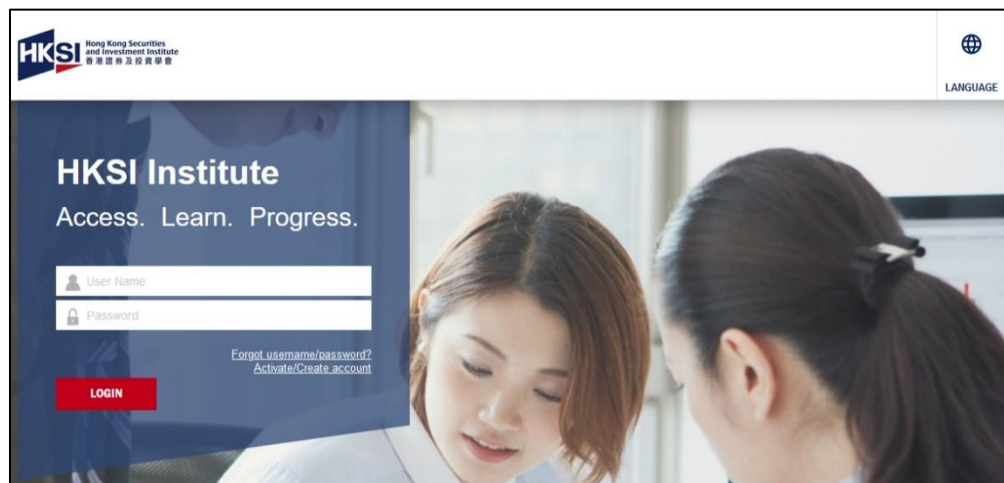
HKSI Hong Kong Securities and Investment Institute 香港證券及投資學會

LANGUAGE

HKSI Institute

Access. Learn. Progress.

User Name

Password

Forgot username/password?
Activate/Create account

LOGIN